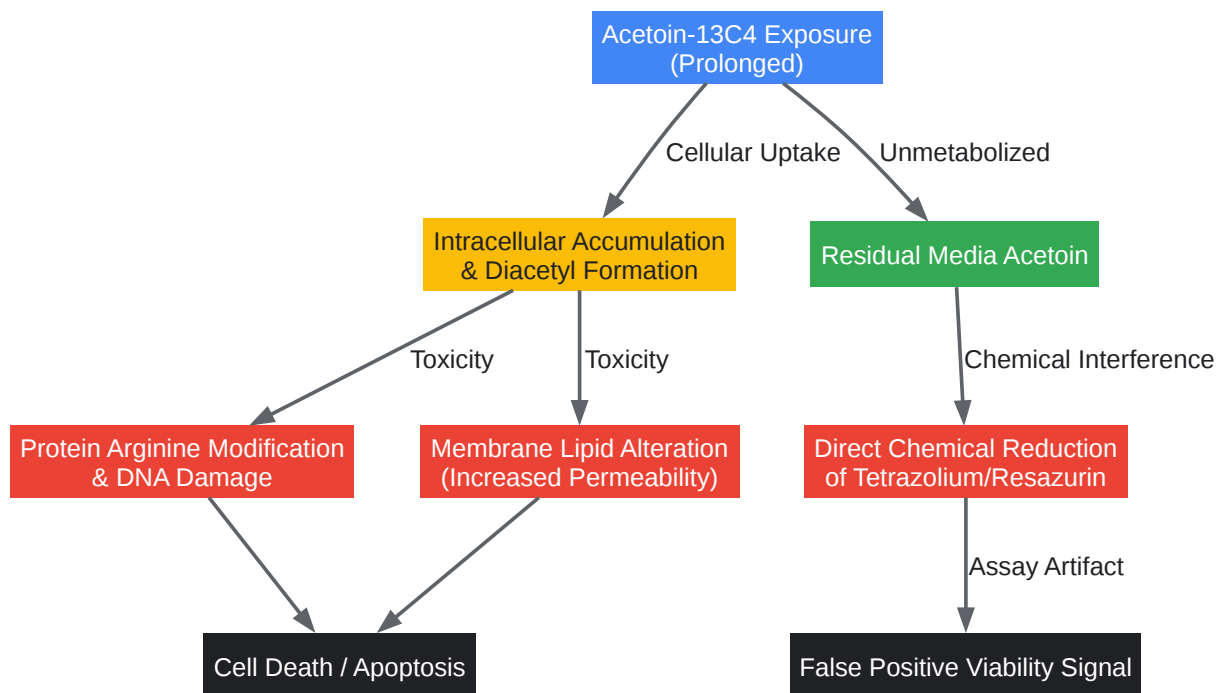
Acetoin-13C4 Exposure (Prolonged)

Cellular Uptake

Unmetabolized

Intracellular Accumulation & Diacetyl Formation

Residual Media Acetoin

Toxicity

Toxicity

Chemical Interference

Protein Arginine Modification & DNA Damage

Membrane Lipid Alteration (Increased Permeability)

Direct Chemical Reduction of Tetrazolium/Resazurin

Assay Artifact

Cell Death / Apoptosis

False Positive Viability Signal